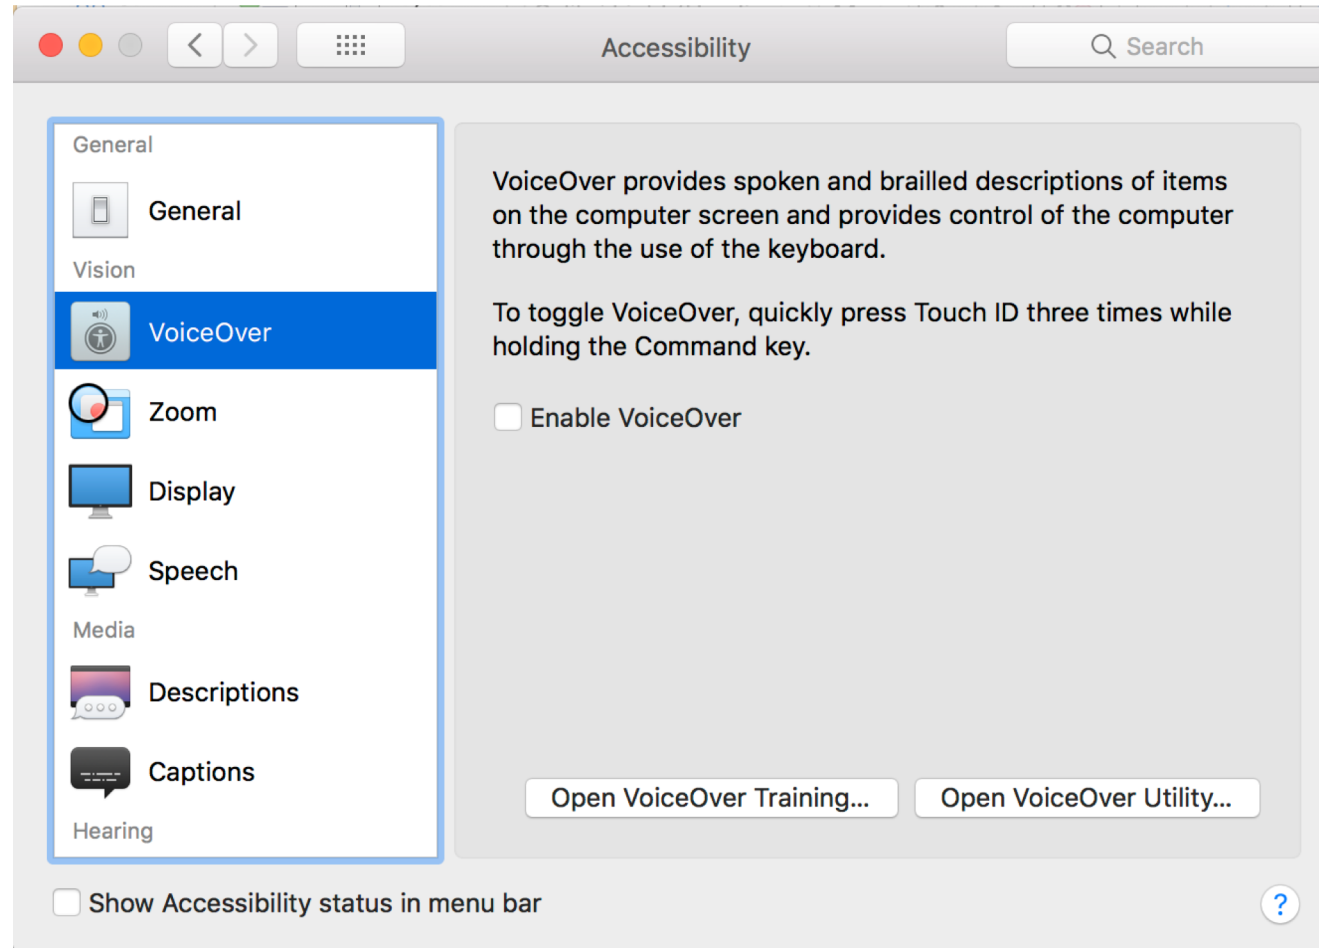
Accessibility

Search

General

General

Vision

VoiceOver

Zoom

Display

Speech

Media

Descriptions

Captions

Hearing

VoiceOver provides spoken and brailled descriptions of items on the computer screen and provides control of the computer through the use of the keyboard.

To toggle VoiceOver, quickly press Touch ID three times while holding the Command key.

Enable VoiceOver

Open VoiceOver Training...

Open VoiceOver Utility...

Show Accessibility status in menu bar

?